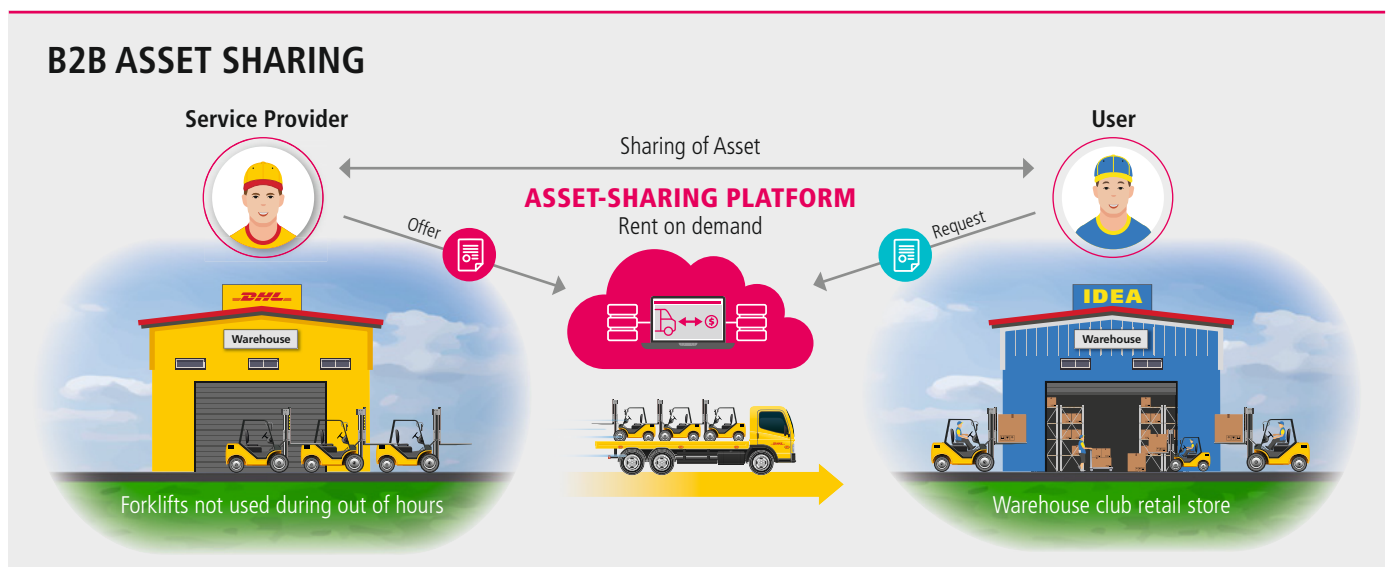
B2B ASSET SHARING

Service Provider

User

Sharing of Asset

ASSET-SHARING PLATFORM
Rent on demand

Offer

Request

DHL

Warehouse

IDEA

Warehouse

Forklifts not used during out of hours

Warehouse club retail store